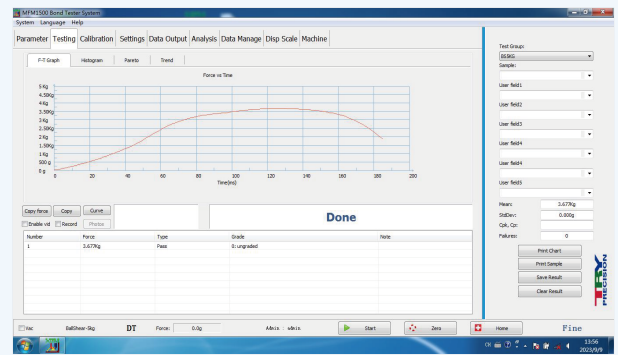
MFM1500 Bond Tester System

System Language Help

Parameter Testing Calibration Settings Data Output Analysis Data Manage Disp Scale Machine

F-T Graph Histogram Pareto Trend

Force vs Time

5 Kg
4.50Kg
4 Kg
3.50Kg
3 Kg
2.50Kg
2 Kg
1.50Kg
1 Kg
500 g
0 g

0 20 40 60 80 100 120 140 160 180 200

Time(ms)

Copy force Copy Curve
Enable vid Record Photos

Done

| Number | Force | Type | Grade | Note |
|---|---|---|---|---|
| 1 | 3.677Kg | Pass | 0: ungraded | |

Test Group:
BS5KG
Sample:

User field1

User field2

User field3

User field4

User field4

User field5

Mean: 3.677Kg
StdDev: 0.000g
Cpk, Cp:
Failures: 0

Print Chart
Print Sample
Save Result
Clear Result

TRY PRECISION

Asc BallShear-5kg DT Force: 0.0g Admin admin Start Zero Home Fine

CH 13:56 2023/9/9